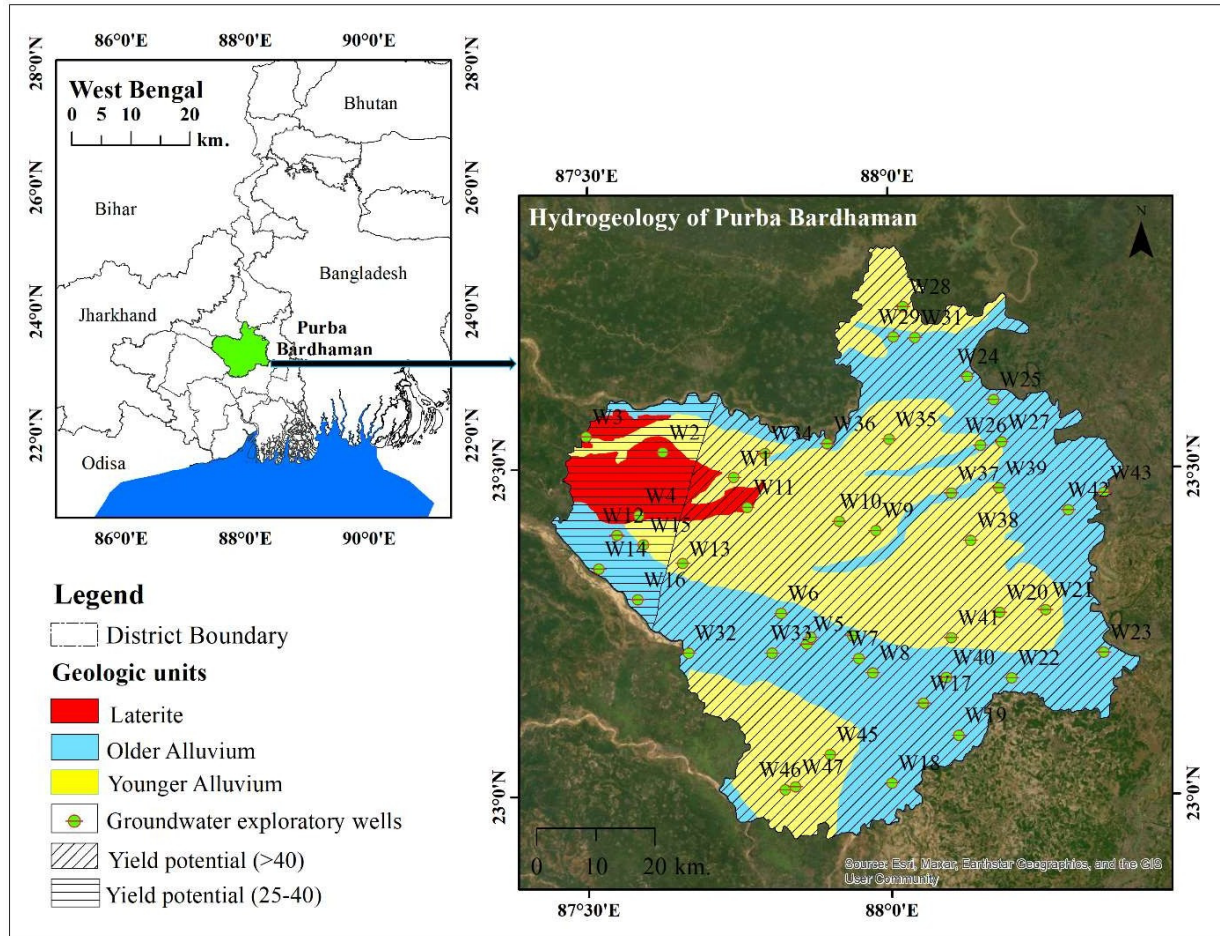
86°0'E 88°0'E 90°0'E

28°0'N 28°0'N

West Bengal
0 5 10 20 km.

Bhutan

26°0'N 26°0'N

Bihar

Bangladesh

Jharkhand

24°0'N 24°0'N

Purba Bardhaman

22°0'N 22°0'N

Odisa

86°0'E 88°0'E 90°0'E

87°30'E 88°0'E

Hydrogeology of Purba Bardhaman

N

W28
W29 W31
W24
W25
W3
W2
W34
W36
W35
W26 W27
W1
W11
W37
W39
W43
W4
W10
W9
W42
W12
W15
W38
W14
W13
W16
W6
W20 W21
W32
W33
W5
W7
W41
W23
W8
W40
W22
W17
W19
W45
W46 W47
W18

23°30'N 23°30'N

23°0'N 23°0'N

0 10 20 km.

Source: Esri, Maxar, Earthstar Geographics, and the GIS User Community

87°30'E 88°0'E

Legend
District Boundary
Geologic units
Laterite
Older Alluvium
Younger Alluvium
Groundwater exploratory wells
Yield potential (>40)
Yield potential (25-40)